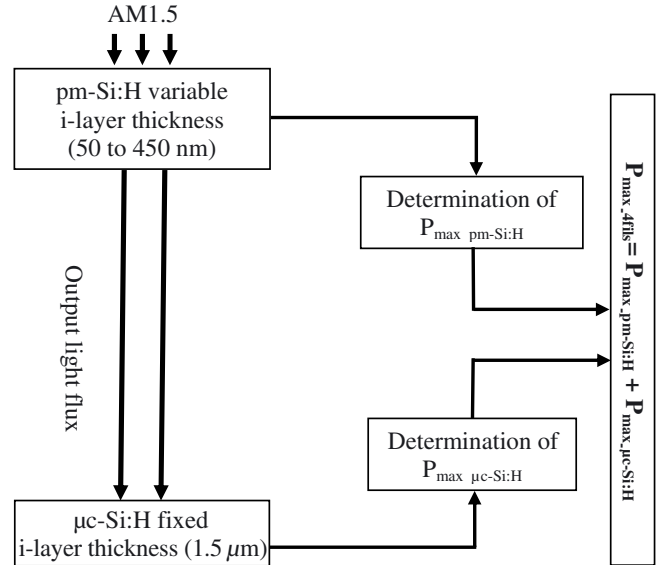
AM1.5

pm-Si:H variable i-layer thickness (50 to 450 nm)

Output light flux

Determination of $P_{max\ pm\text{-}Si:H}$

$P_{max\_4fils} = P_{max\_pm\text{-}Si:H} + P_{max\_\mu c\text{-}Si:H}$

Determination of $P_{max\ \mu c\text{-}Si:H}$

µc-Si:H fixed i-layer thickness (1.5 $\mu$m)